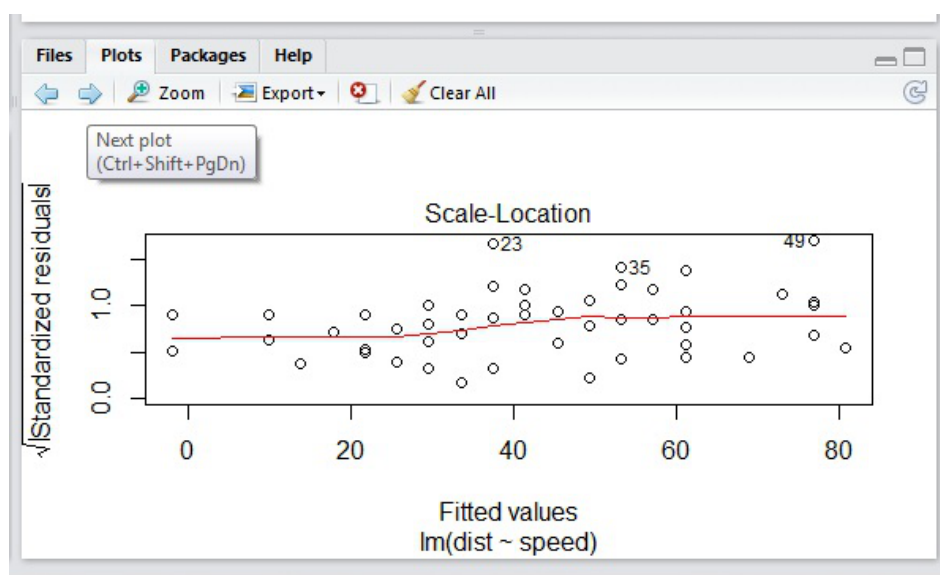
Files Plots Packages Help

Zoom Export Clear All

Next plot
(Ctrl+Shift+PgDn)

Scale-Location

$\sqrt{|\text{Standardized residuals}|}$

0.0 1.0

23 35 49

0 20 40 60 80

Fitted values
lm(dist ~ speed)